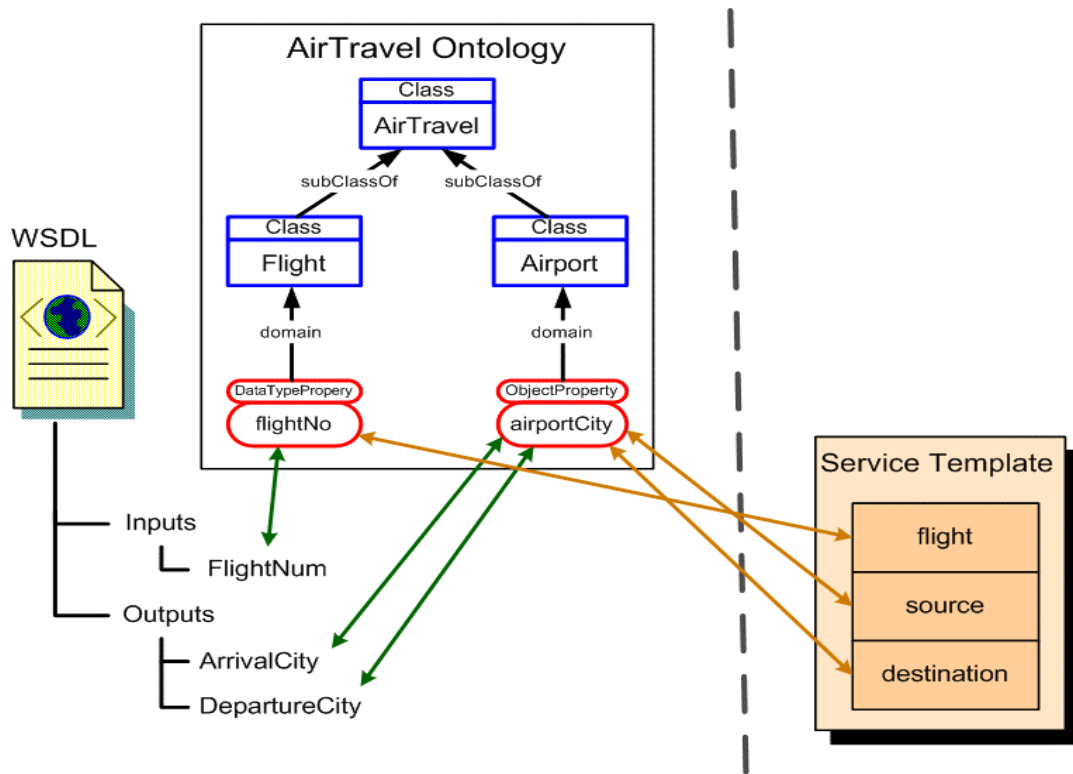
AirTravel Ontology

Class
AirTravel

subClassOf
subClassOf

Class
Flight

Class
Airport

domain
domain

DataTypePropery
flightNo

ObjectProperty
airportCity

WSDL

Inputs
FlightNum
Outputs
ArrivalCity
DepartureCity

Service Template
flight
source
destination